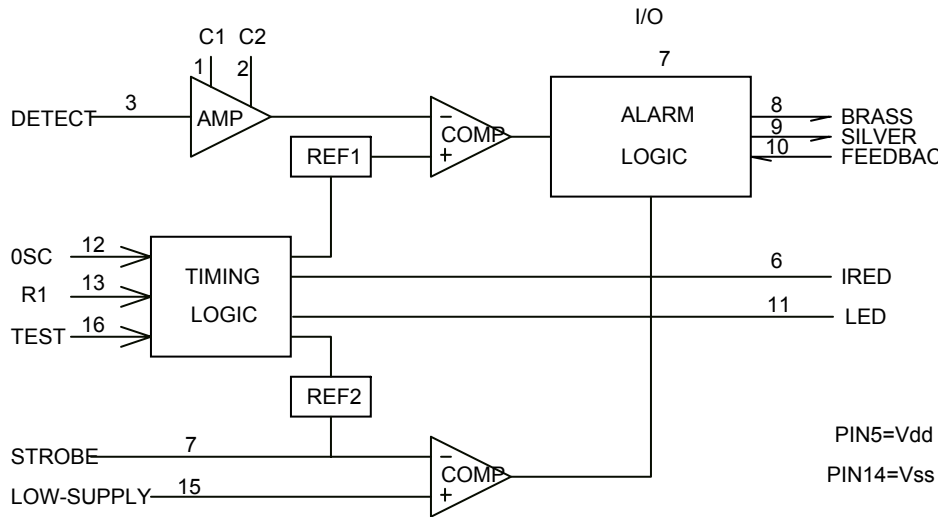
I/O

C1 C2

1 2

7

DETECT 3

AMP

COMP

ALARM

LOGIC

8 BRASS
9 SILVER
10 FEEDBAC

REF1

0SC 12

R1 13

TEST 16

TIMING

LOGIC

6 IRED

11 LED

REF2

STROBE 7

LOW-SUPPLY 15

COMP

PIN5=Vdd

PIN14=Vss